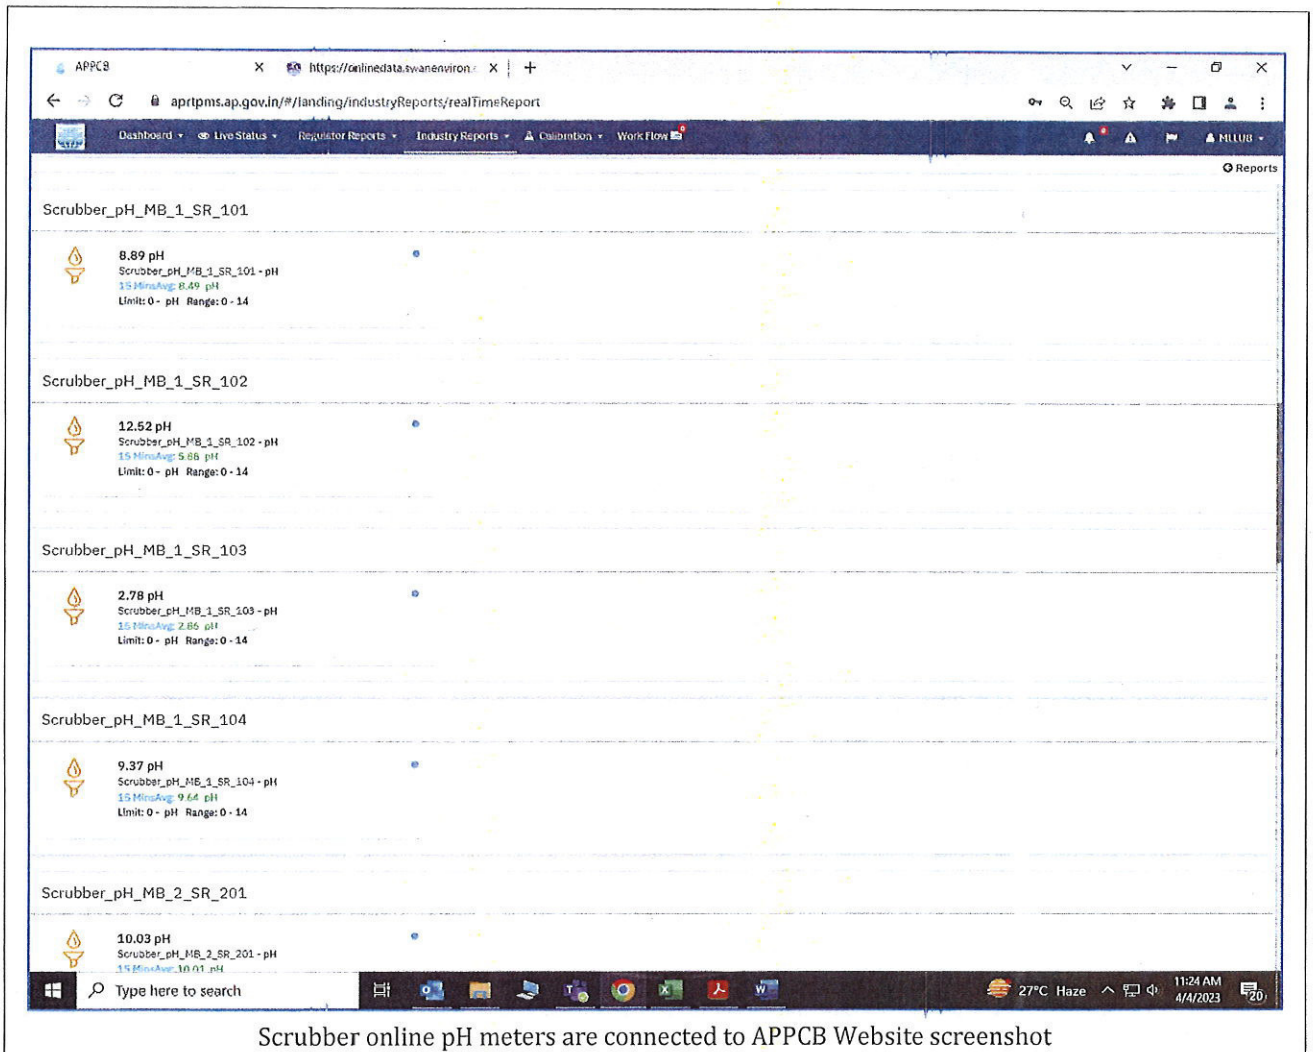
APPCB ×
https://onlinedata.swanenviron ×
+

aprtpms.ap.gov.in/#/landing/industryReports/realTimeReport

Dashboard ▾ Live Status ▾ Regulator Reports ▾ Industry Reports ▾ Calibration ▾ Work Flow

MLLUB ▾

Reports

Scrubber_pH_MB_1_SR_101

8.89 pH
Scrubber_pH_MB_1_SR_101 - pH
15 MinsAvg: 8.49 pH
Limit: 0 - pH Range: 0 - 14

Scrubber_pH_MB_1_SR_102

12.52 pH
Scrubber_pH_MB_1_SR_102 - pH
15 MinsAvg: 5.86 pH
Limit: 0 - pH Range: 0 - 14

Scrubber_pH_MB_1_SR_103

2.78 pH
Scrubber_pH_MB_1_SR_103 - pH
15 MinsAvg: 2.86 pH
Limit: 0 - pH Range: 0 - 14

Scrubber_pH_MB_1_SR_104

9.37 pH
Scrubber_pH_MB_1_SR_104 - pH
15 MinsAvg: 9.64 pH
Limit: 0 - pH Range: 0 - 14

Scrubber_pH_MB_2_SR_201

10.03 pH
Scrubber_pH_MB_2_SR_201 - pH
15 MinsAvg: 10.01 pH

Type here to search

27°C Haze 11:24 AM 4/4/2023 20

Scrubber online pH meters are connected to APPCB Website screenshot